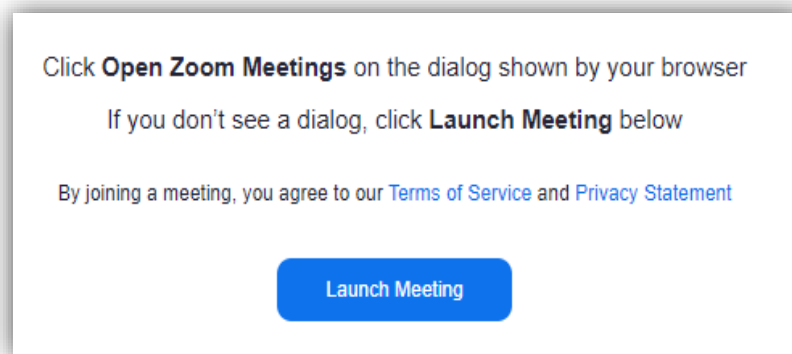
Click Open Zoom Meetings on the dialog shown by your browser

If you don’t see a dialog, click Launch Meeting below

By joining a meeting, you agree to our Terms of Service and Privacy Statement

Launch Meeting